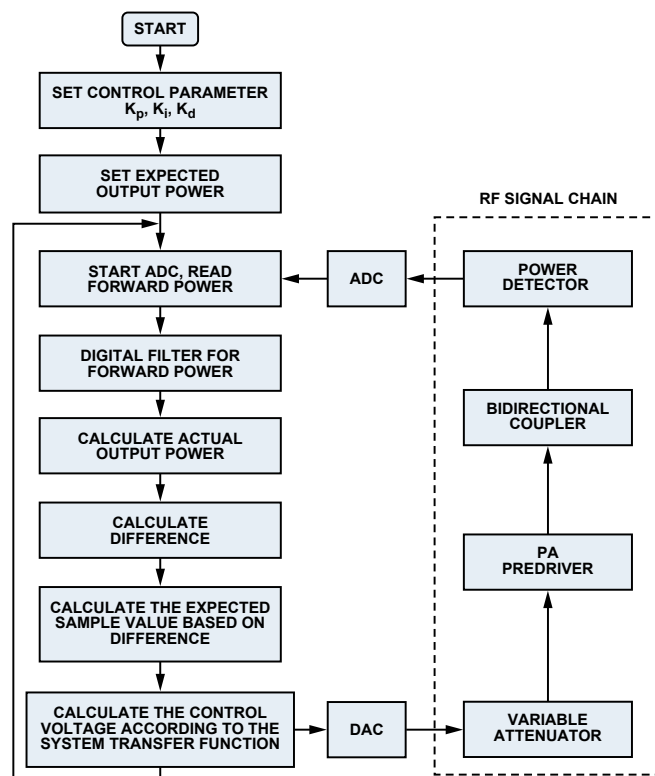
START

SET CONTROL PARAMETER $K_p$, $K_i$, $K_d$

SET EXPECTED OUTPUT POWER

RF SIGNAL CHAIN

START ADC, READ FORWARD POWER

ADC

POWER DETECTOR

DIGITAL FILTER FOR FORWARD POWER

BIDIRECTIONAL COUPLER

CALCULATE ACTUAL OUTPUT POWER

CALCULATE DIFFERENCE

PA PREDRIVER

CALCULATE THE EXPECTED SAMPLE VALUE BASED ON DIFFERENCE

CALCULATE THE CONTROL VOLTAGE ACCORDING TO THE SYSTEM TRANSFER FUNCTION

DAC

VARIABLE ATTENUATOR